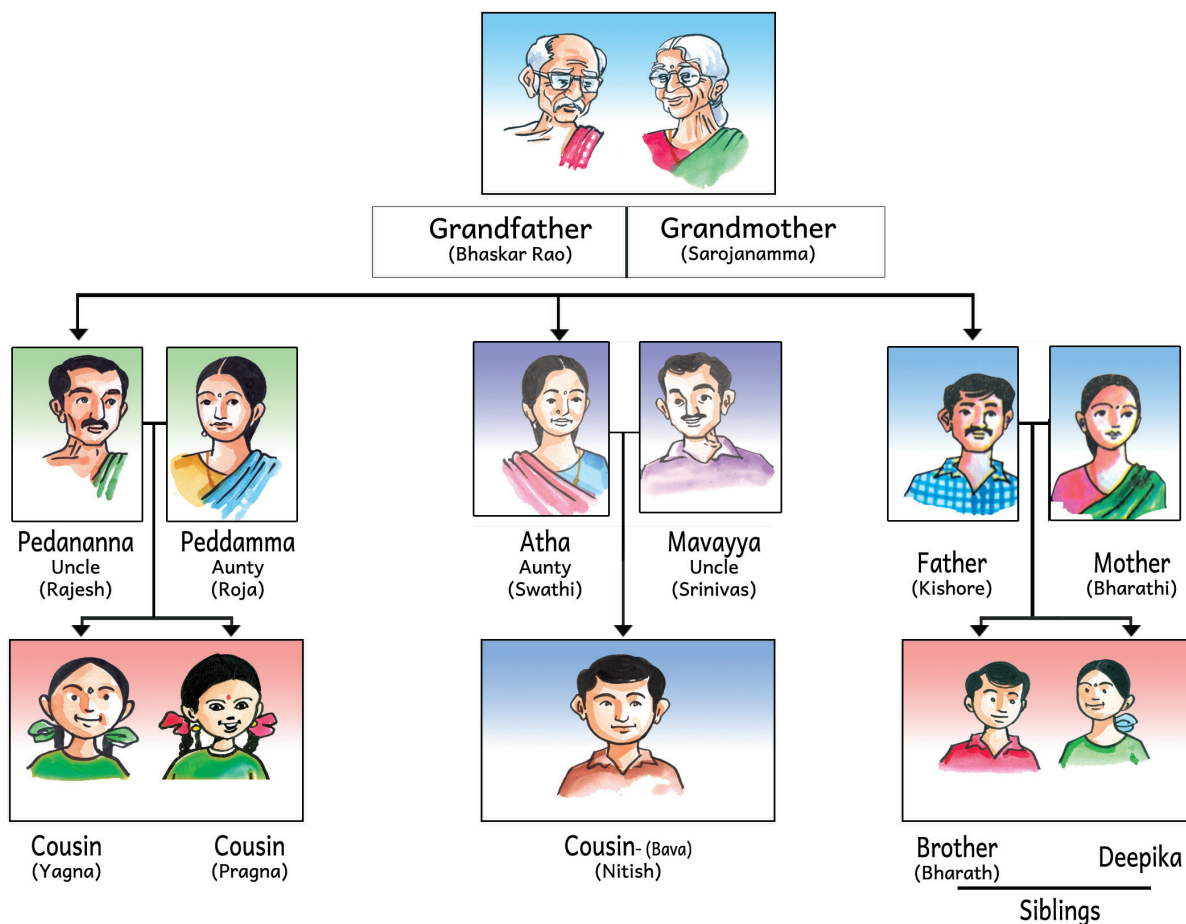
Grandfather
(Bhaskar Rao)

Grandmother
(Sarojanamma)

Pedananna
Uncle
(Rajesh)

Peddamma
Aunty
(Roja)

Atha
Aunty
(Swathi)

Mavayya
Uncle
(Srinivas)

Father
(Kishore)

Mother
(Bharathi)

Cousin
(Yagna)

Cousin
(Pragna)

Cousin- (Bava)
(Nitish)

Brother
(Bharath)

Deepika

Siblings